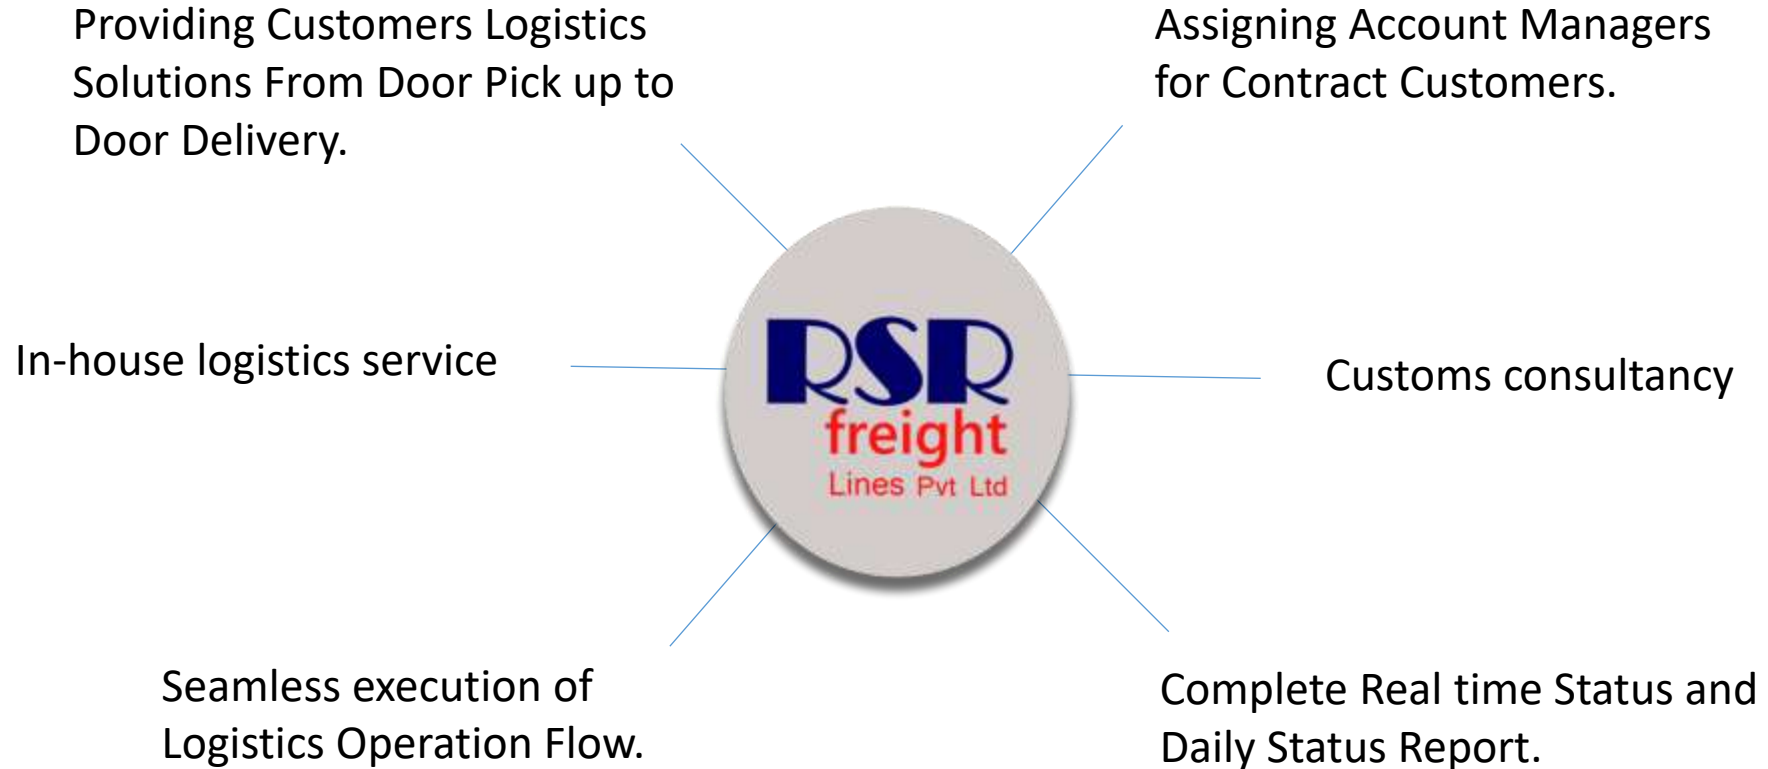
Providing Customers Logistics Solutions From Door Pick up to Door Delivery.

Assigning Account Managers for Contract Customers.

In-house logistics service

RSR
freight
Lines Pvt Ltd

Customs consultancy

Seamless execution of Logistics Operation Flow.

Complete Real time Status and Daily Status Report.